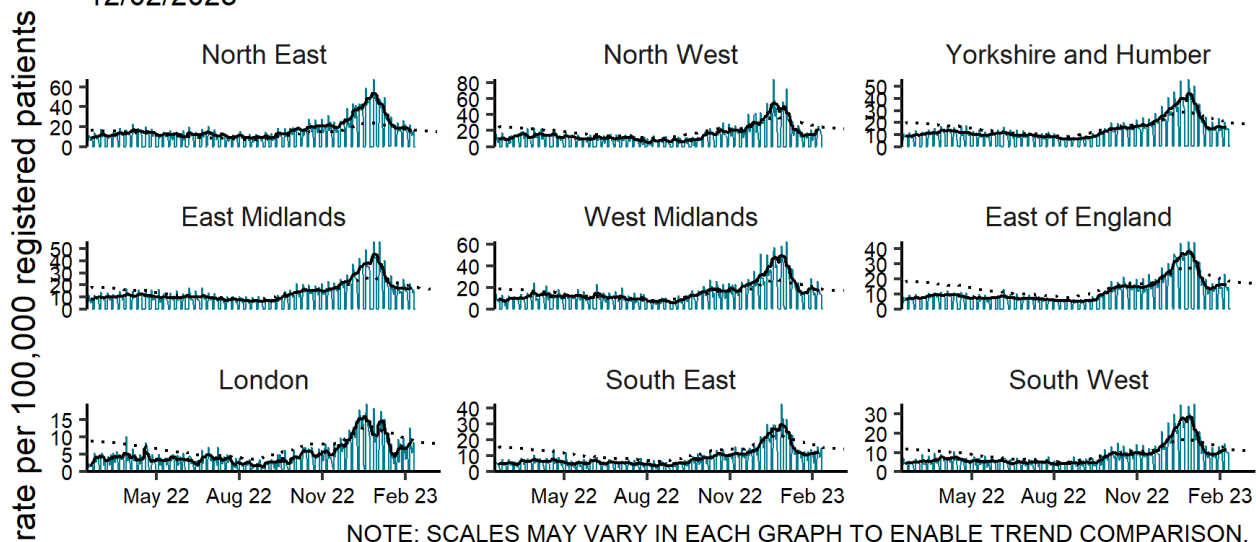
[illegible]

rate per 100,000 registered patients

North East
0
20
40
60

North West
0
20
40
60
80

Yorkshire and Humber
0
10
20
30
40
50

East Midlands
0
10
20
30
40
50

West Midlands
0
20
40
60

East of England
0
10
20
30
40

London
0
5
10
15
May 22
Aug 22
Nov 22
Feb 23

South East
0
10
20
30
40
May 22
Aug 22
Nov 22
Feb 23

South West
0
10
20
30
May 22
Aug 22
Nov 22
Feb 23

NOTE: SCALES MAY VARY IN EACH GRAPH TO ENABLE TREND COMPARISON.